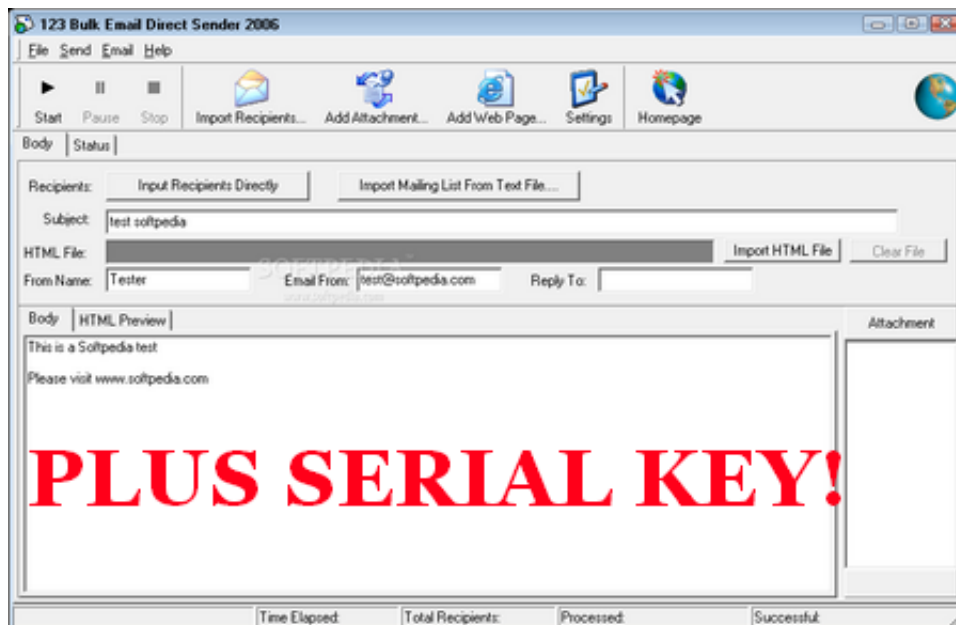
123 Bulk Email Direct Sender 2006

File Send Email Help

Start Pause Stop Import Recipients... Add Attachment... Add Web Page... Settings Homepage

Body Status

Recipients: Input Recipients Directly Import Mailing List From Text File...

Subject: test softpedia

HTML File: Import HTML File Clear File

From Name: Tester Email From: test@softpedia.com Reply To:

SOFTPEDIA
www.softpedia.com

Body HTML Preview

Attachment

This is a Softpedia test

Please visit www.softpedia.com

PLUS SERIAL KEY!

Time Elapsed: Total Recipients: Processed: Successful: